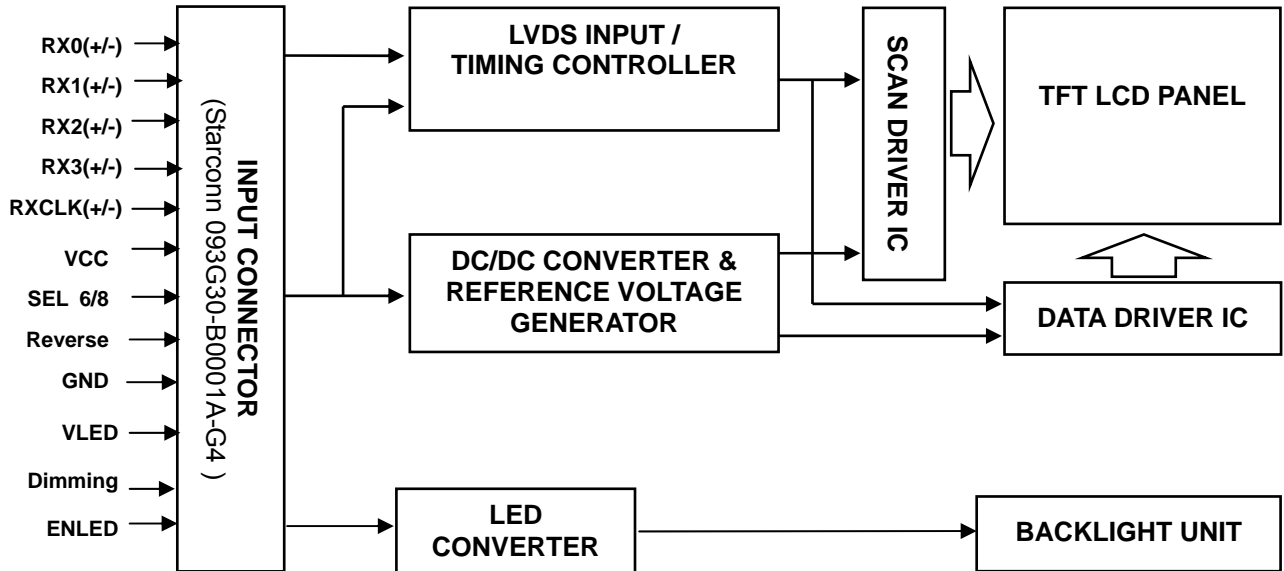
RX0(+/-)
RX1(+/-)
RX2(+/-)
RX3(+/-)
RXCLK(+/-)
VCC
SEL 6/8
Reverse
GND
VLED
Dimming
ENLED

INPUT CONNECTOR
(Starconn 093G30-B0001A-G4 )

LVDS INPUT / TIMING CONTROLLER

DC/DC CONVERTER & REFERENCE VOLTAGE GENERATOR

LED CONVERTER

SCAN DRIVER IC

TFT LCD PANEL

DATA DRIVER IC

BACKLIGHT UNIT